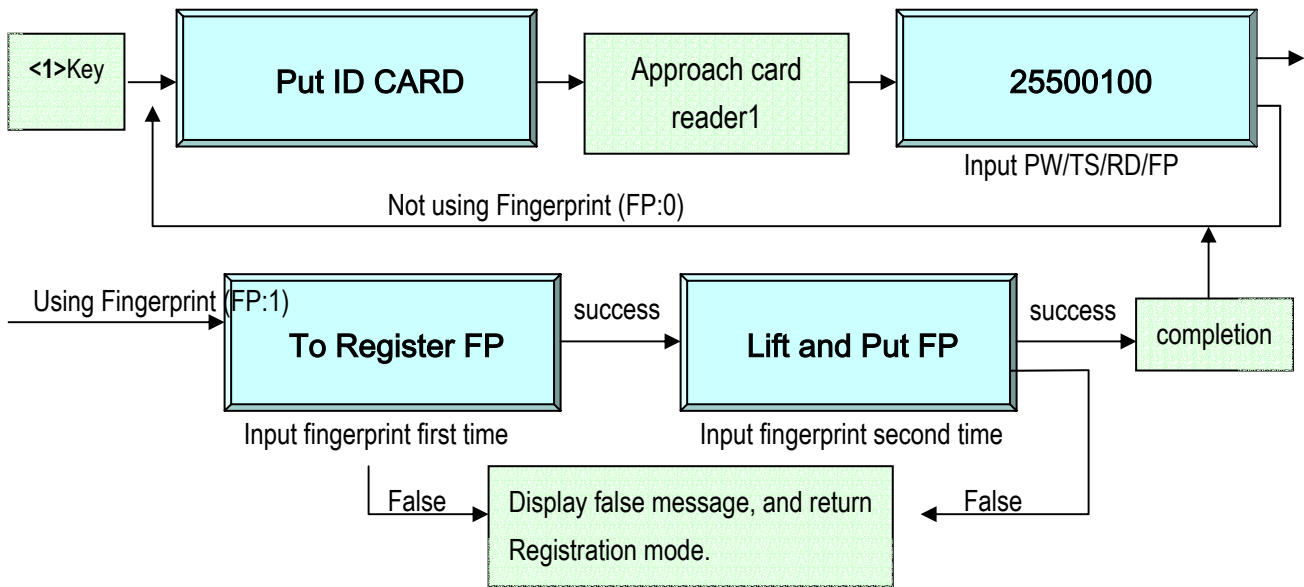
<1>Key

Put ID CARD

Approach card reader1

25500100

Input PW/TS/RD/FP

Not using Fingerprint (FP:0)

Using Fingerprint (FP:1)

To Register FP

success

Lift and Put FP

success

completion

Input fingerprint first time

Input fingerprint second time

False

Display false message, and return Registration mode.

False